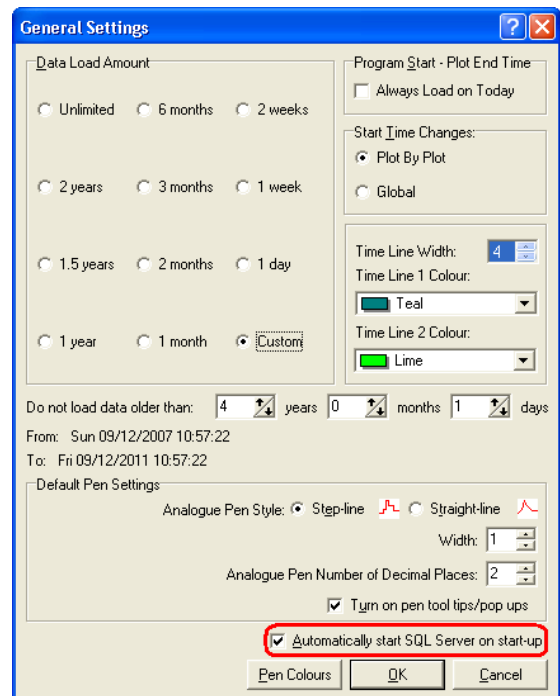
General Settings

?

X

Data Load Amount

Unlimited

6 months

2 weeks

2 years

3 months

1 week

1.5 years

2 months

1 day

1 year

1 month

Custom

Program Start - Plot End Time

Always Load on Today

Start Time Changes:

Plot By Plot

Global

Time Line Width: 4

Time Line 1 Colour:

Teal

Time Line 2 Colour:

Lime

Do not load data older than: 4 years 0 months 1 days

From: Sun 09/12/2007 10:57:22

To: Fri 09/12/2011 10:57:22

Default Pen Settings

Analogue Pen Style: Step-line Straight-line

Width: 1

Analogue Pen Number of Decimal Places: 2

Turn on pen tool tips/pop ups

Automatically start SQL Server on start-up

Pen Colours

OK

Cancel